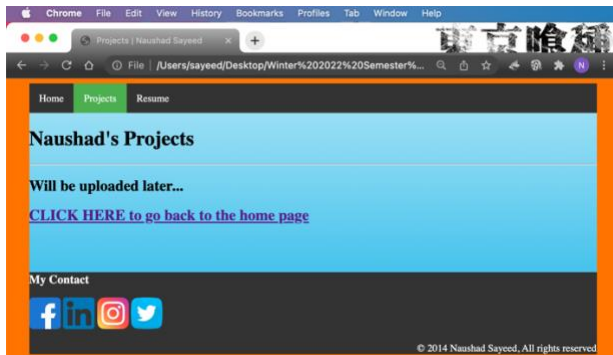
Chrome File Edit View History Bookmarks Profiles Tab Window Help

Projects | Naushad Sayeed

File | /Users/sayeed/Desktop/Winter%202022%20Semester%...

N

Home Projects Resume

Naushad's Projects

Will be uploaded later...

CLICK HERE to go back to the home page

My Contact

© 2014 Naushad Sayeed, All rights reserved